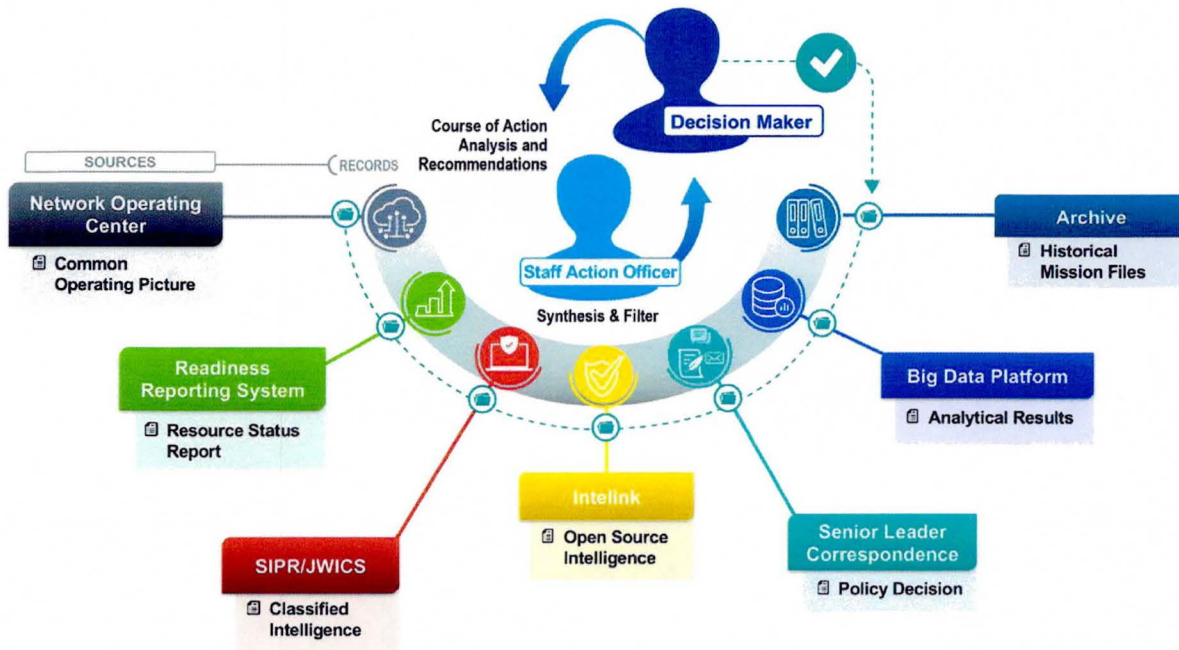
Decision Maker

Course of Action Analysis and Recommendations

SOURCES

RECORDS

Staff Action Officer

Synthesis & Filter

Network Operating Center

Common Operating Picture

Archive

Historical Mission Files

Readiness Reporting System

Resource Status Report

Big Data Platform

Analytical Results

Intelink

Open Source Intelligence

Senior Leader Correspondence

Policy Decision

SIPR/JWICS

Classified Intelligence